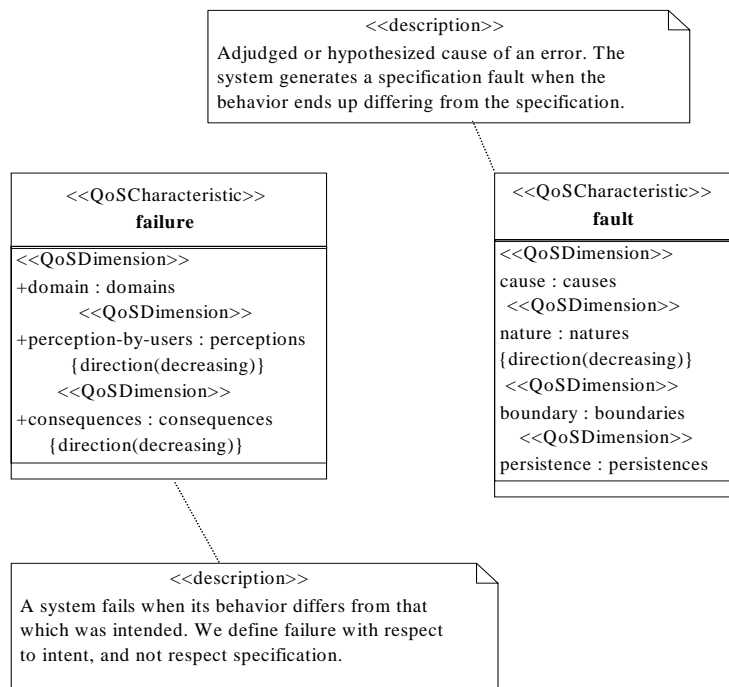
<<description>>
Adjudged or hypothesized cause of an error. The system generates a specification fault when the behavior ends up differing from the specification.

<<QoSCharacteristic>>
failure

<<QoSDimension>>
+domain : domains
<<QoSDimension>>
+perception-by-users : perceptions
{direction(decreasing)}
<<QoSDimension>>
+consequences : consequences
{direction(decreasing)}

<<QoSCharacteristic>>
fault

<<QoSDimension>>
cause : causes
<<QoSDimension>>
nature : natures
{direction(decreasing)}
<<QoSDimension>>
boundary : boundaries
<<QoSDimension>>
persistence : persistences

<<description>>
A system fails when its behavior differs from that which was intended. We define failure with respect to intent, and not respect specification.